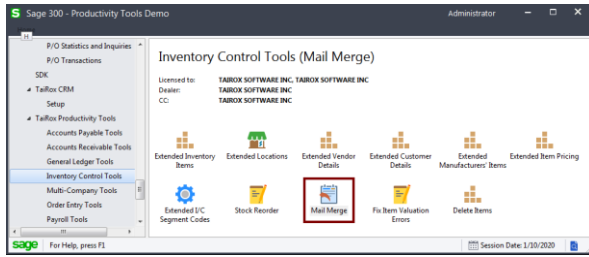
Sage 300 - Productivity Tools Demo

Administrator

P/O Statistics and Inquiries
P/O Transactions
SDK
TaiRox CRM
Setup
TaiRox Productivity Tools
Accounts Payable Tools
Accounts Receivable Tools
General Ledger Tools
Inventory Control Tools
Multi-Company Tools
Order Entry Tools
Payroll Tools

Inventory Control Tools (Mail Merge)

Licensed to: TAIROX SOFTWARE INC, TAIROX SOFTWARE INC
Dealer: TAIROX SOFTWARE INC
CC: TAIROX SOFTWARE INC

Extended Inventory Items
Extended Locations
Extended Vendor Details
Extended Customer Details
Extended Manufacturers' Items
Extended Item Pricing
Extended I/C Segment Codes
Stock Reorder
Mail Merge
Fix Item Valuation Errors
Delete Items

sage
For Help, press F1
Session Date: 1/10/2020